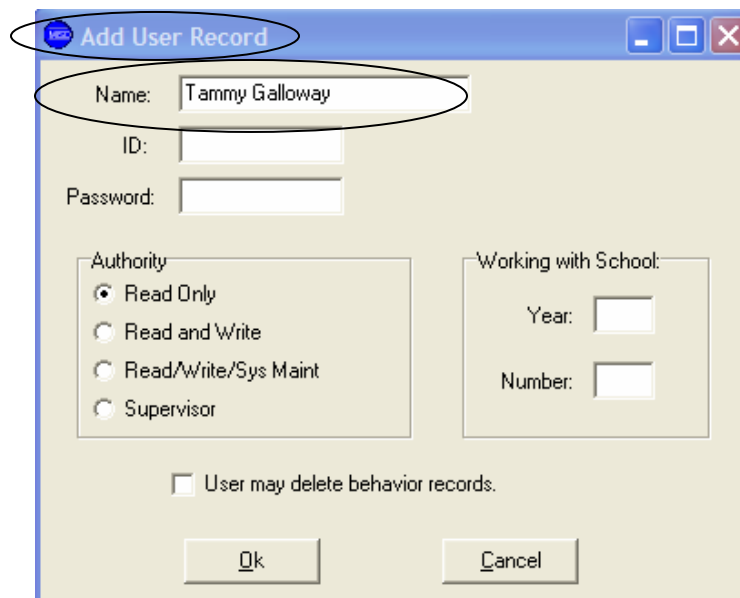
Add User Record

Name: Tammy Galloway

ID:

Password:

Authority

Read Only

Read and Write

Read/Write/Sys Maint

Supervisor

Working with School:

Year:

Number:

User may delete behavior records.

Ok

Cancel